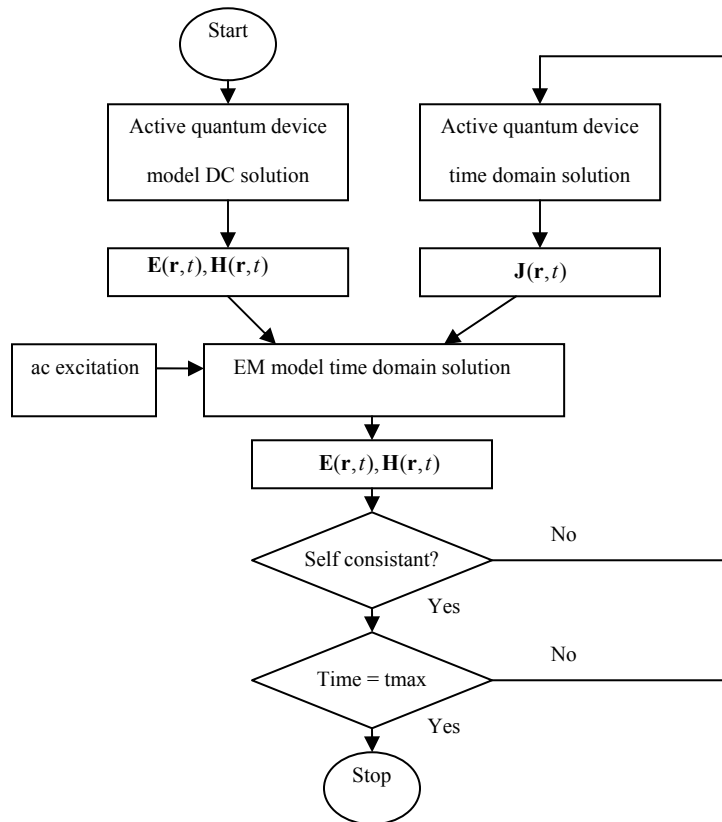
Start

Active quantum device model DC solution

Active quantum device time domain solution

$\mathbf{E}(\mathbf{r},t), \mathbf{H}(\mathbf{r},t)$

$\mathbf{J}(\mathbf{r},t)$

ac excitation

EM model time domain solution

$\mathbf{E}(\mathbf{r},t), \mathbf{H}(\mathbf{r},t)$

Self consistant?

No

Yes

Time = tmax

No

Yes

Stop